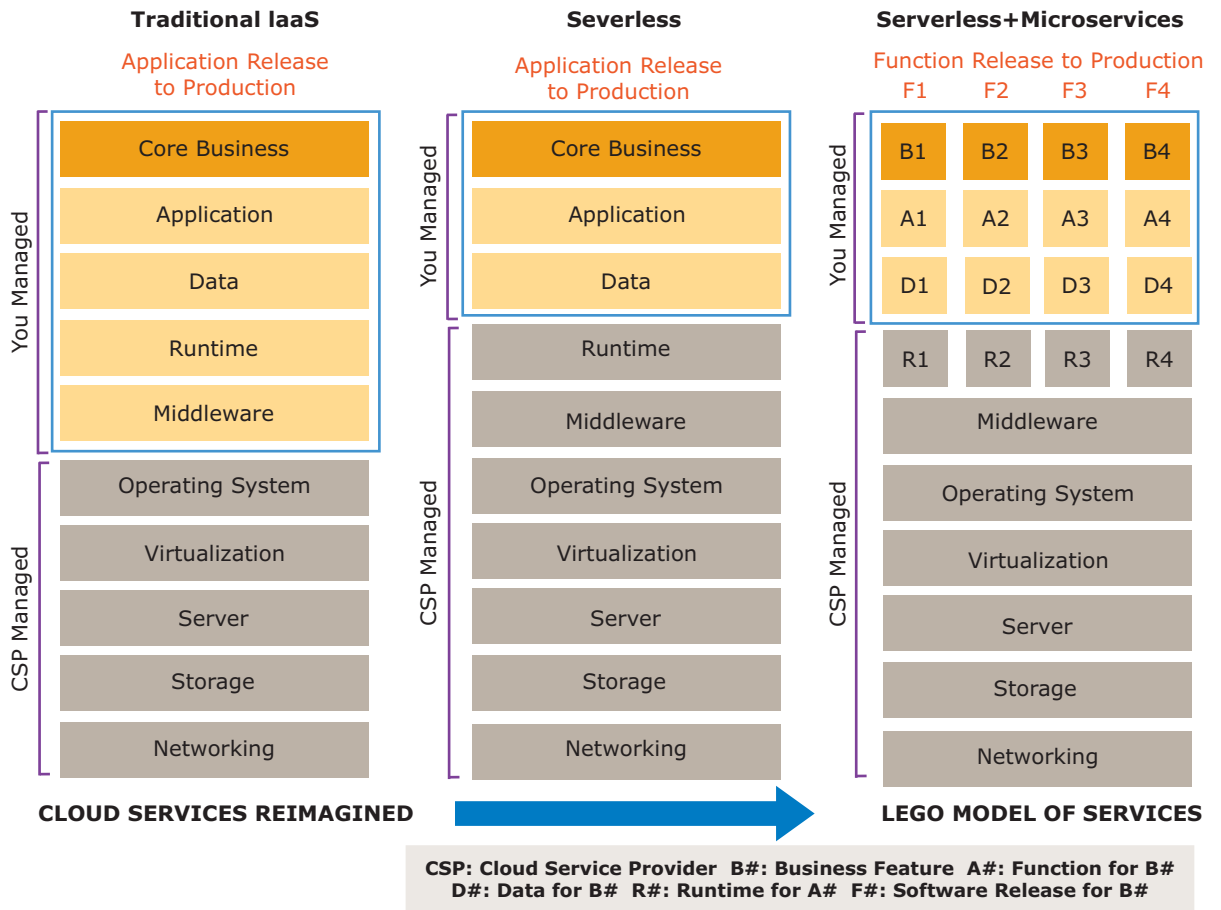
Traditional IaaS

Application Release to Production

You Managed

Core Business

Application

Data

Runtime

Middleware

CSP Managed

Operating System

Virtualization

Server

Storage

Networking

Severless

Application Release to Production

You Managed

Core Business

Application

Data

CSP Managed

Runtime

Middleware

Operating System

Virtualization

Server

Storage

Networking

Serverless+Microservices

Function Release to Production

F1 F2 F3 F4

You Managed

B1 B2 B3 B4

A1 A2 A3 A4

D1 D2 D3 D4

CSP Managed

R1 R2 R3 R4

Middleware

Operating System

Virtualization

Server

Storage

Networking

CLOUD SERVICES REIMAGINED

LEGO MODEL OF SERVICES

CSP: Cloud Service Provider B#: Business Feature A#: Function for B#
D#: Data for B# R#: Runtime for A# F#: Software Release for B#